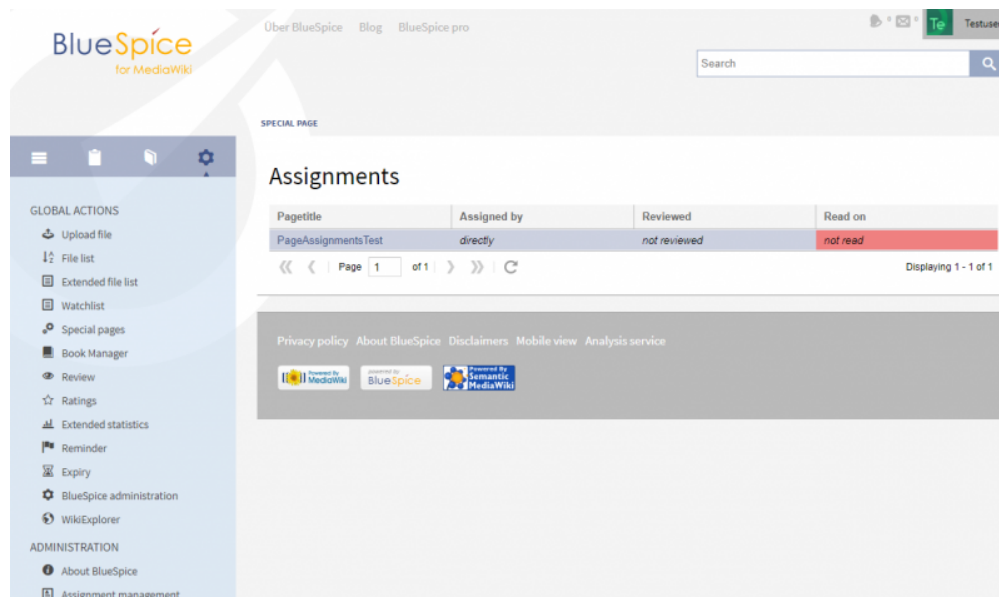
BlueSpice
for MediaWiki

Über BlueSpice Blog BlueSpice pro

0 0 Te Testuse

Search

SPECIAL PAGE

GLOBAL ACTIONS
Upload file
File list
Extended file list
Watchlist
Special pages
Book Manager
Review
Ratings
Extended statistics
Reminder
Expiry
BlueSpice administration
WikiExplorer
ADMINISTRATION
About BlueSpice
Assignment management

Assignments

| Pagetitle | Assigned by | Reviewed | Read on |
|---|---|---|---|
| PageAssignmentsTest | directly | not reviewed | not read |

Page 1 of 1

Displaying 1 - 1 of 1

Privacy policy About BlueSpice Disclaimers Mobile view Analysis service

Powered By MediaWiki
powered by BlueSpice
Powered By Semantic MediaWiki